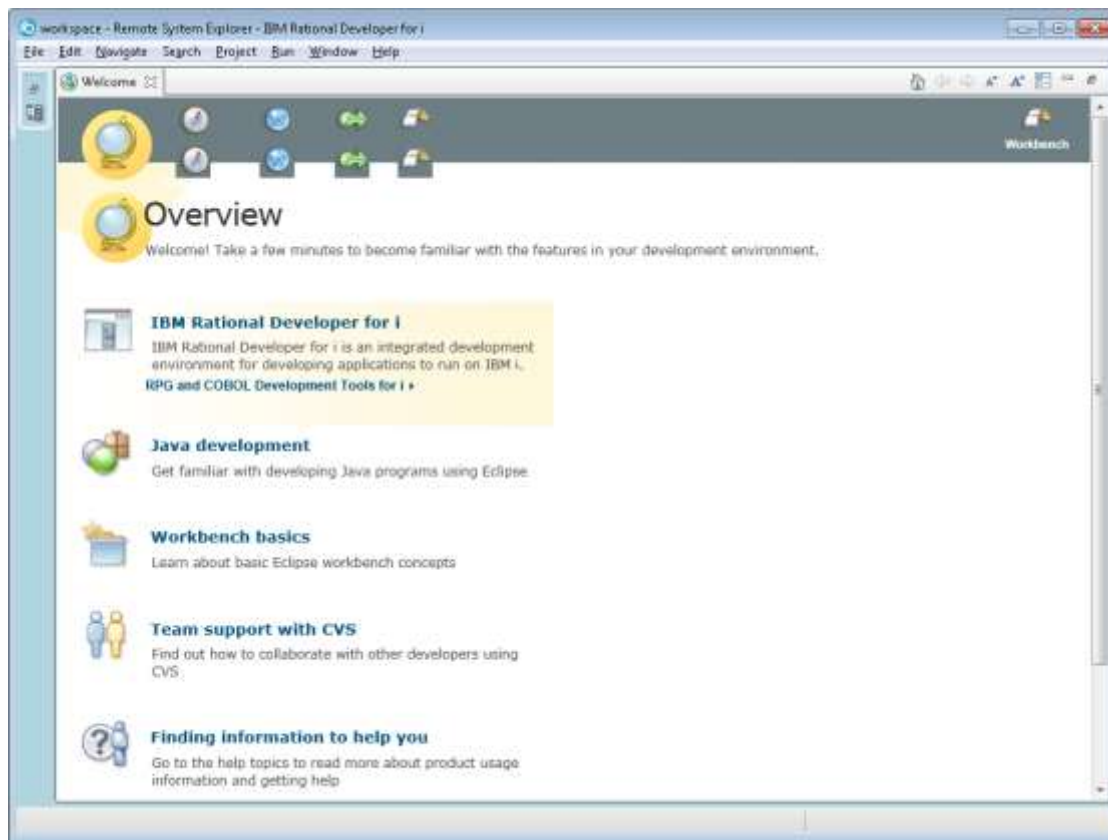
workspace - Remote System Explorer - IBM Rational Developer for i

File Edit Navigate Search Project Run Window Help

Welcome

Workbench

Overview

Welcome! Take a few minutes to become familiar with the features in your development environment.

IBM Rational Developer for i

IBM Rational Developer for i is an integrated development environment for developing applications to run on IBM i.

RPG and COBOL Development Tools for i ›

Java development

Get familiar with developing Java programs using Eclipse

Workbench basics

Learn about basic Eclipse workbench concepts

Team support with CVS

Find out how to collaborate with other developers using CVS

Finding information to help you

Go to the help topics to read more about product usage information and getting help